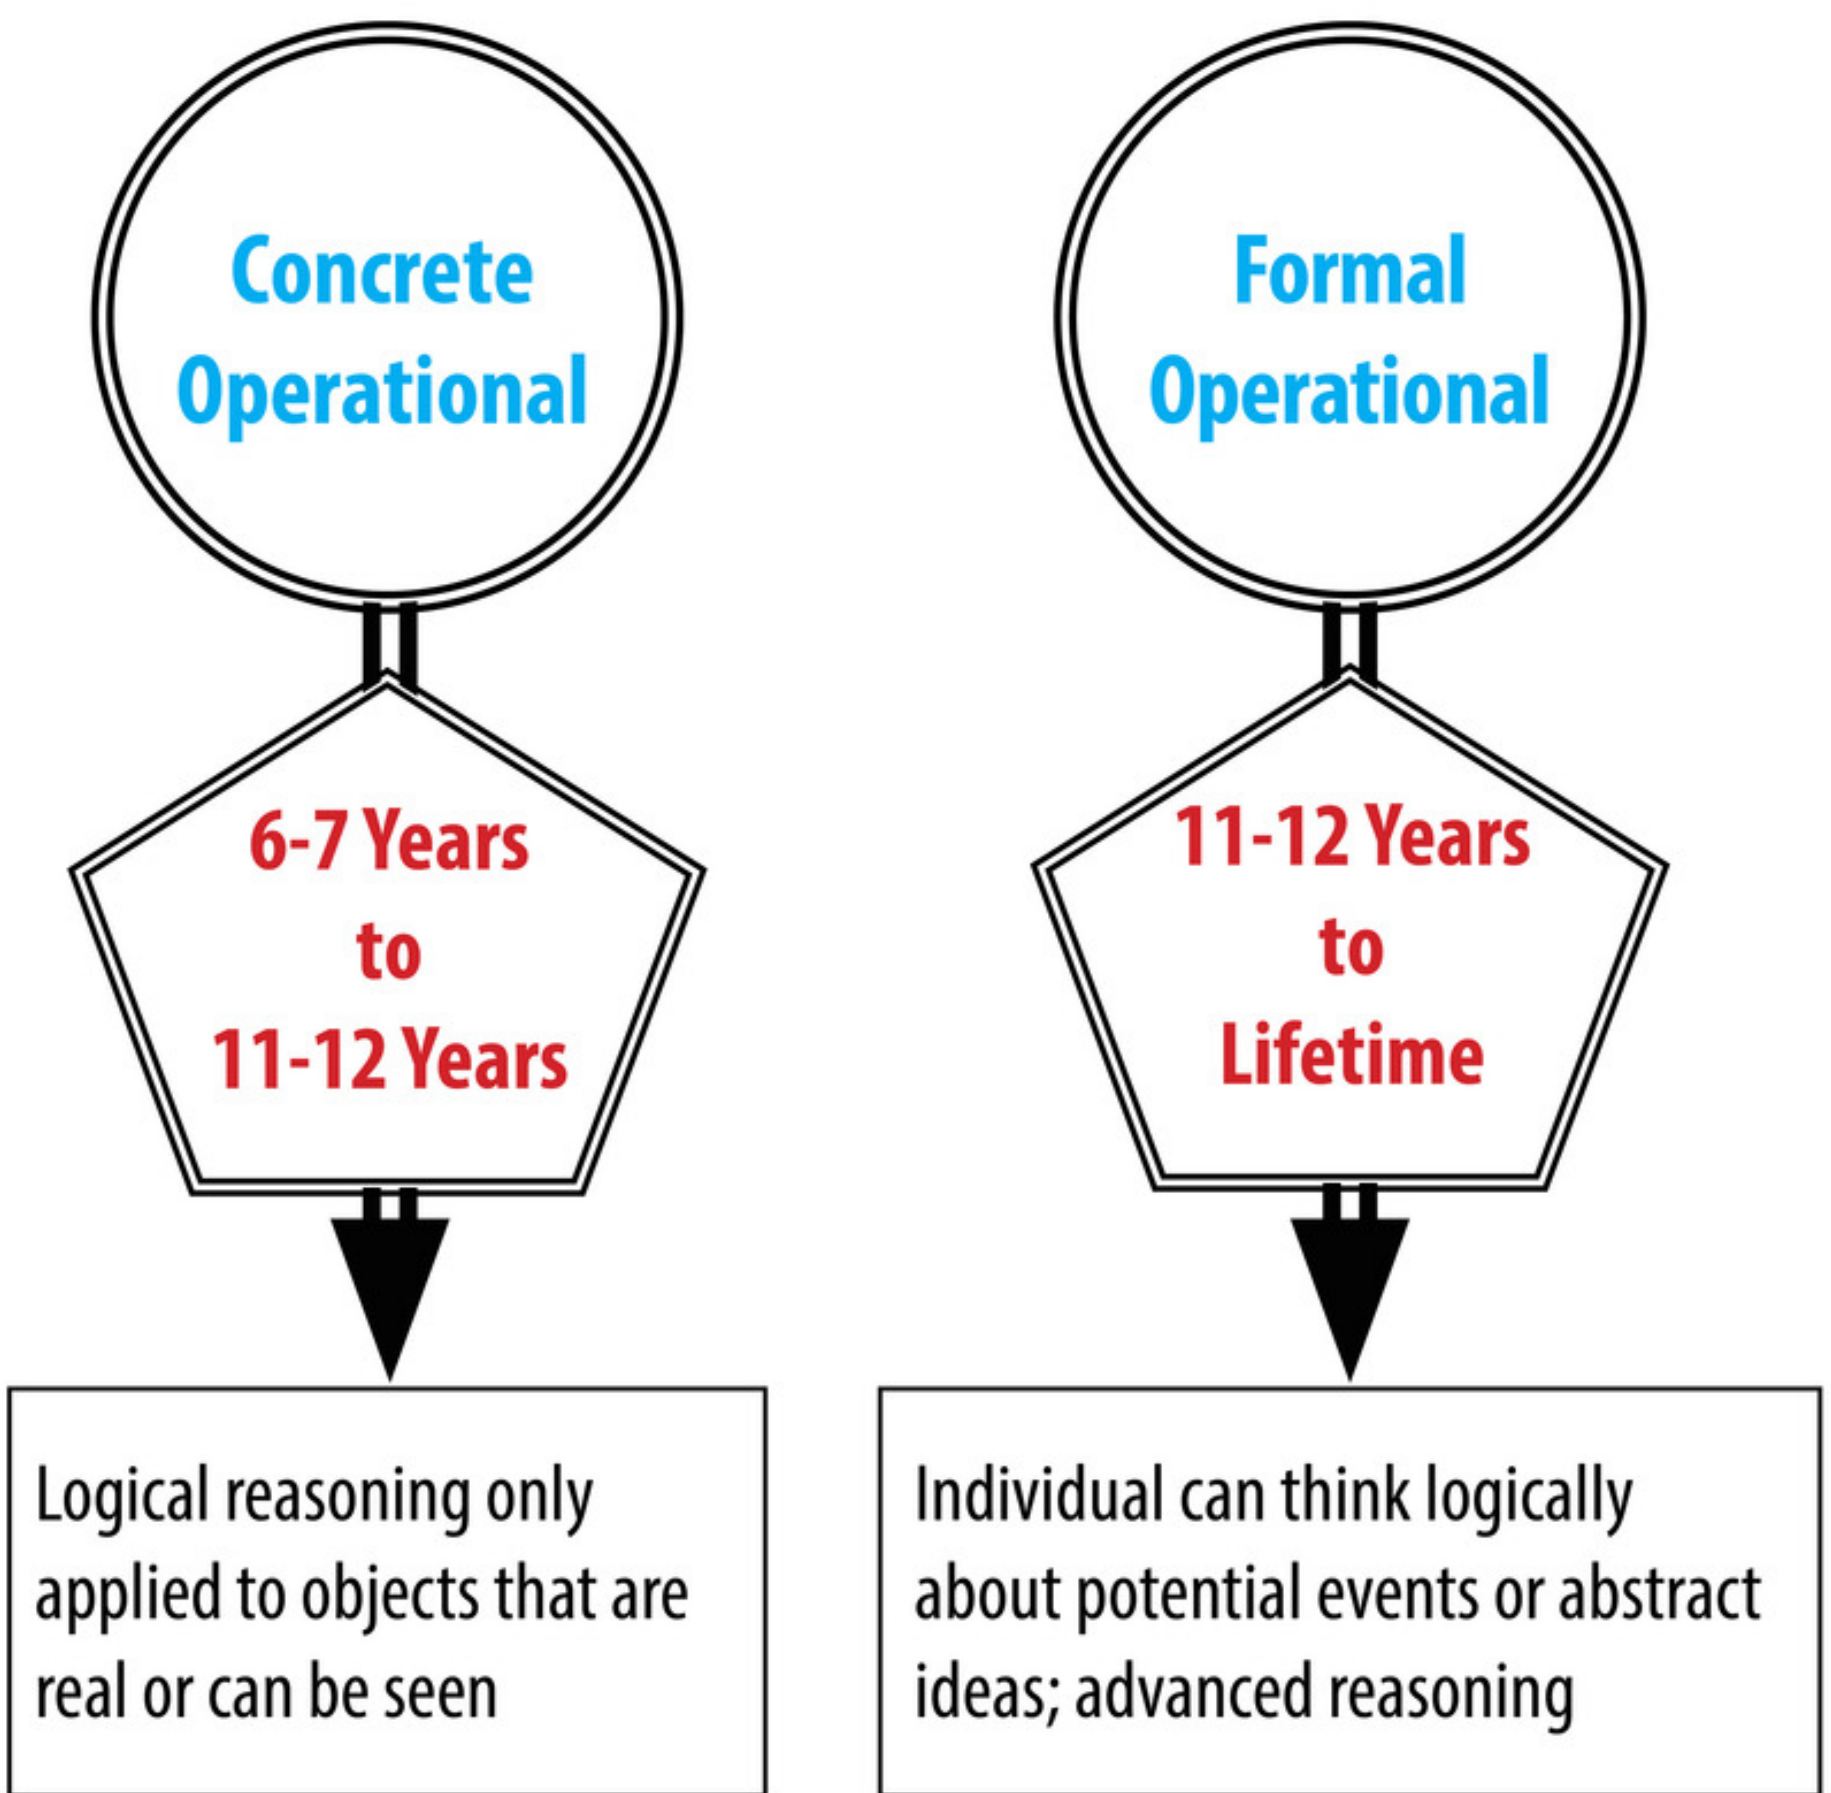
Concrete Operational

6-7 Years
to
11-12 Years

Logical reasoning only applied to objects that are real or can be seen

Formal Operational

11-12 Years
to
Lifetime

Individual can think logically about potential events or abstract ideas; advanced reasoning